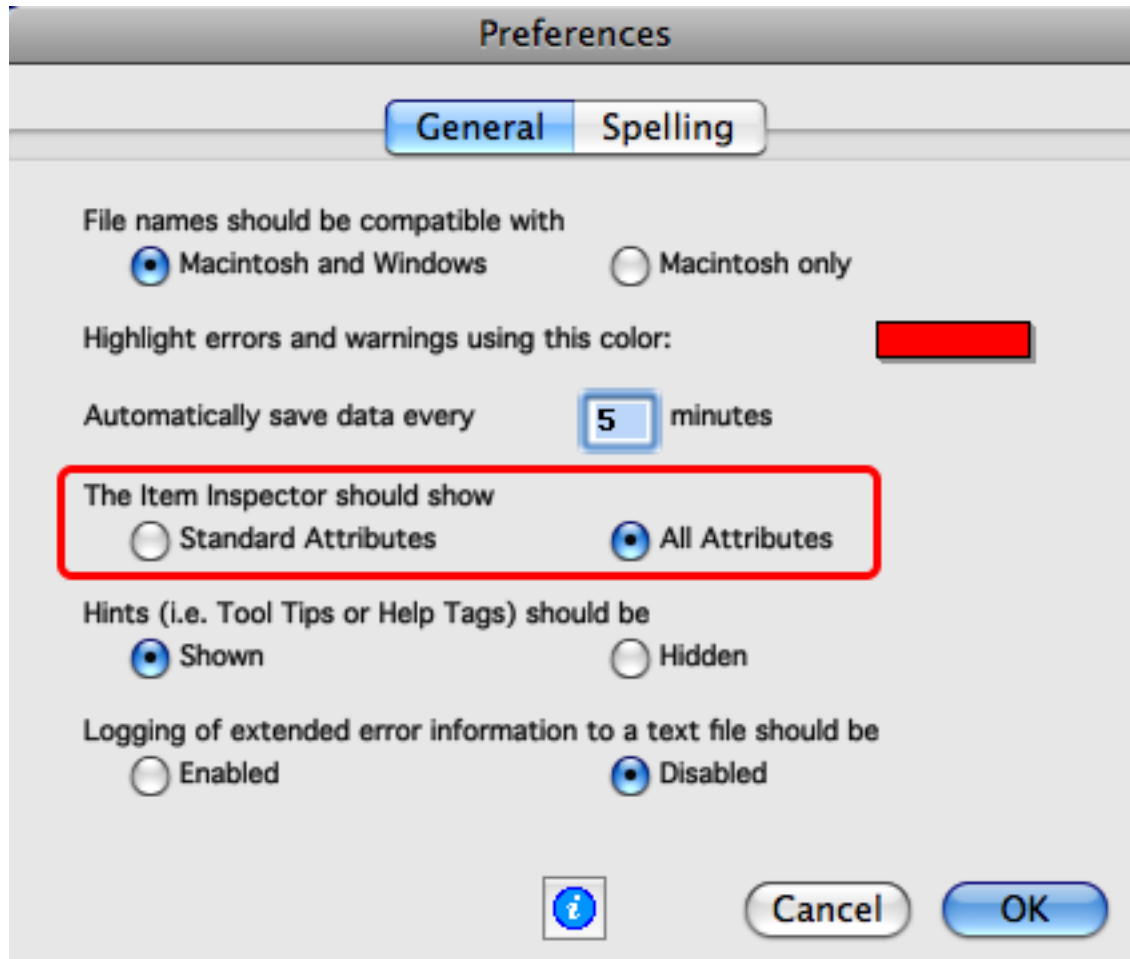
Preferences

General Spelling

File names should be compatible with
Macintosh and Windows Macintosh only

Highlight errors and warnings using this color:

Automatically save data every 5 minutes

The Item Inspector should show
Standard Attributes All Attributes

Hints (i.e. Tool Tips or Help Tags) should be
Shown Hidden

Logging of extended error information to a text file should be
Enabled Disabled

i

Cancel OK